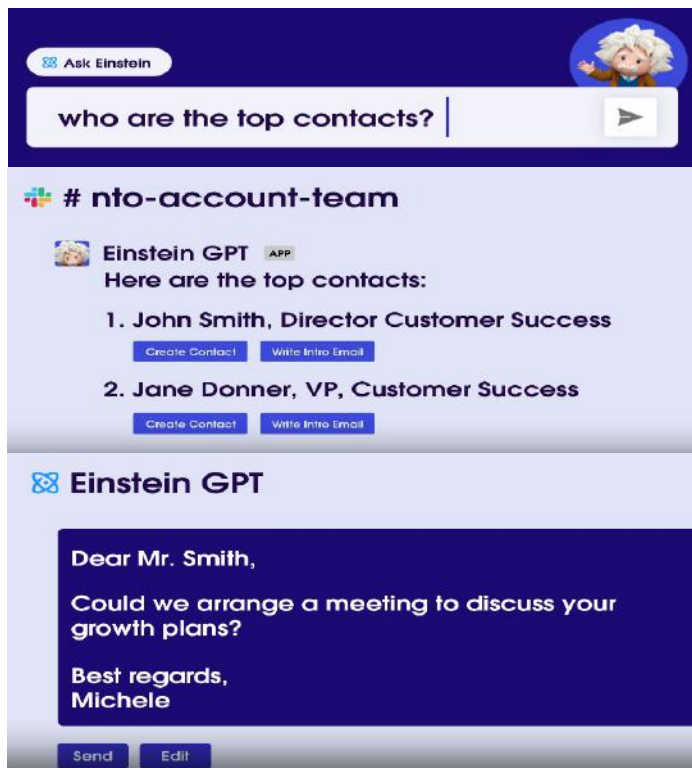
Ask Einstein

who are the top contacts?

# nto-account-team

Einstein GPT APP
Here are the top contacts:

1. John Smith, Director Customer Success
Create Contact Write Intro Email

2. Jane Donner, VP, Customer Success
Create Contact Write Intro Email

Einstein GPT

Dear Mr. Smith,

Could we arrange a meeting to discuss your growth plans?

Best regards,
Michele

Send Edit